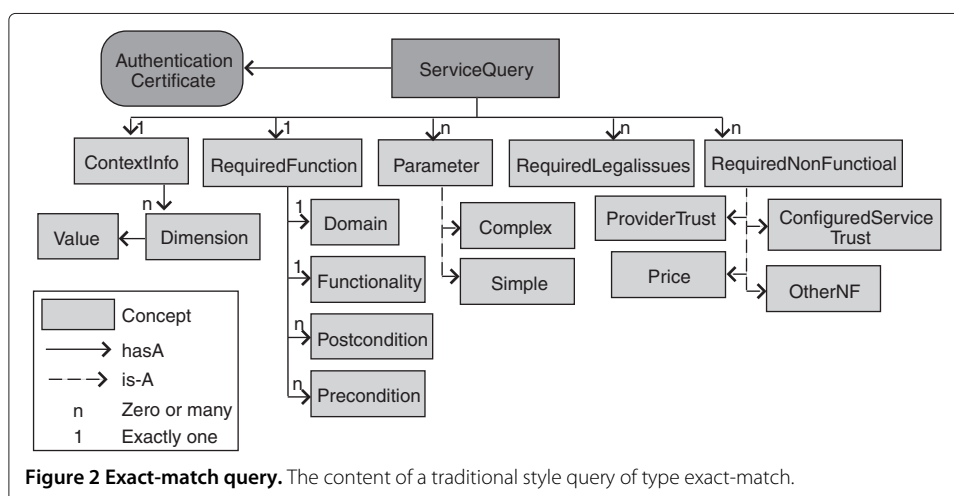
Authentication Certificate

ServiceQuery

1
ContextInfo

1
RequiredFunction

n
Parameter

n
RequiredLegalissues

n
RequiredNonFunctioal

n
Value

Dimension

1
Domain

1
Functionality

n
Postcondition

n
Precondition

Complex

Simple

ProviderTrust

ConfiguredService Trust

Price

OtherNF

Concept
hasA
is-A
n Zero or many
1 Exactly one

**Figure 2 Exact-match query.** The content of a traditional style query of type exact-match.